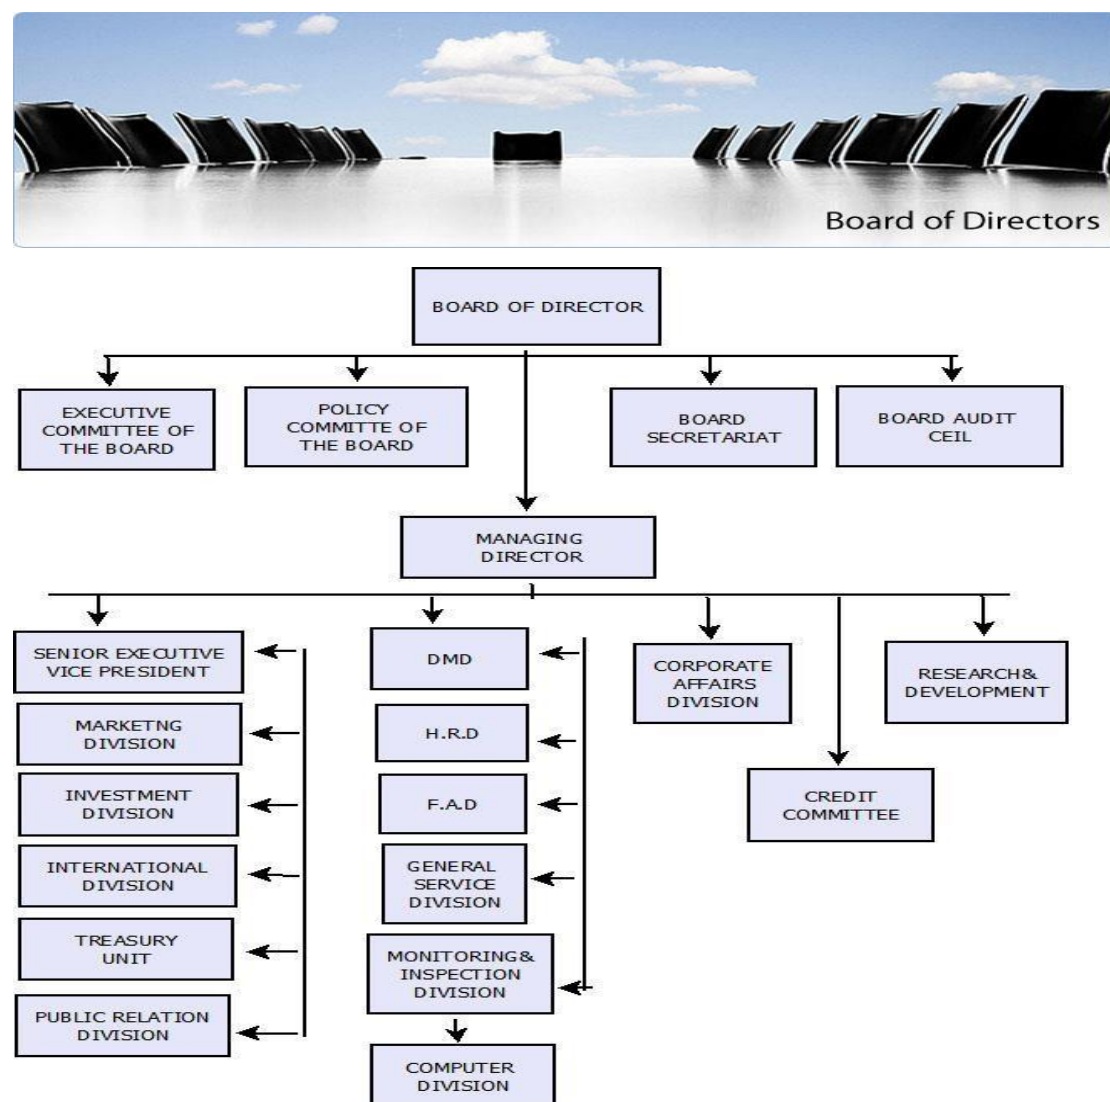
Board of Directors

BOARD OF DIRECTOR

EXECUTIVE COMMITTEE OF THE BOARD

POLICY COMMITTE OF THE BOARD

BOARD SECRETARIAT

BOARD AUDIT CEIL

MANAGING DIRECTOR

SENIOR EXECUTIVE VICE PRESIDENT

MARKETNG DIVISION

INVESTMENT DIVISION

INTERNATIONAL DIVISION

TREASURY UNIT

PUBLIC RELATION DIVISION

DMD

H.R.D

F.A.D

GENERAL SERVICE DIVISION

MONITORING& INSPECTION DIVISION

COMPUTER DIVISION

CORPORATE AFFAIRS DIVISION

CREDIT COMMITTEE

RESEARCH& DEVELOPMENT